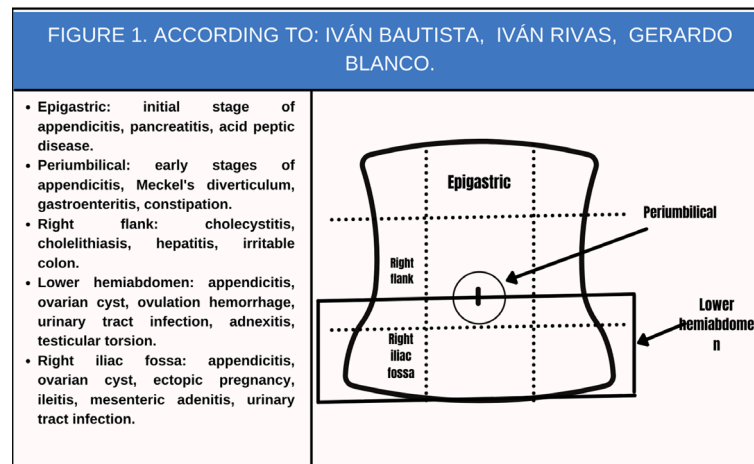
FIGURE 1. ACCORDING TO: IVÁN BAUTISTA, IVÁN RIVAS, GERARDO BLANCO.

- Epigastric: initial stage of appendicitis, pancreatitis, acid peptic disease.
- Periumbilical: early stages of appendicitis, Meckel's diverticulum, gastroenteritis, constipation.
- Right flank: cholecystitis, cholelithiasis, hepatitis, irritable colon.
- Lower hemiabdomen: appendicitis, ovarian cyst, ovulation hemorrhage, urinary tract infection, adnexitis, testicular torsion.
- Right iliac fossa: appendicitis, ovarian cyst, ectopic pregnancy, ileitis, mesenteric adenitis, urinary tract infection.

Epigastric

Periumbilical

Right flank

Right iliac fossa

Lower hemiabdomen